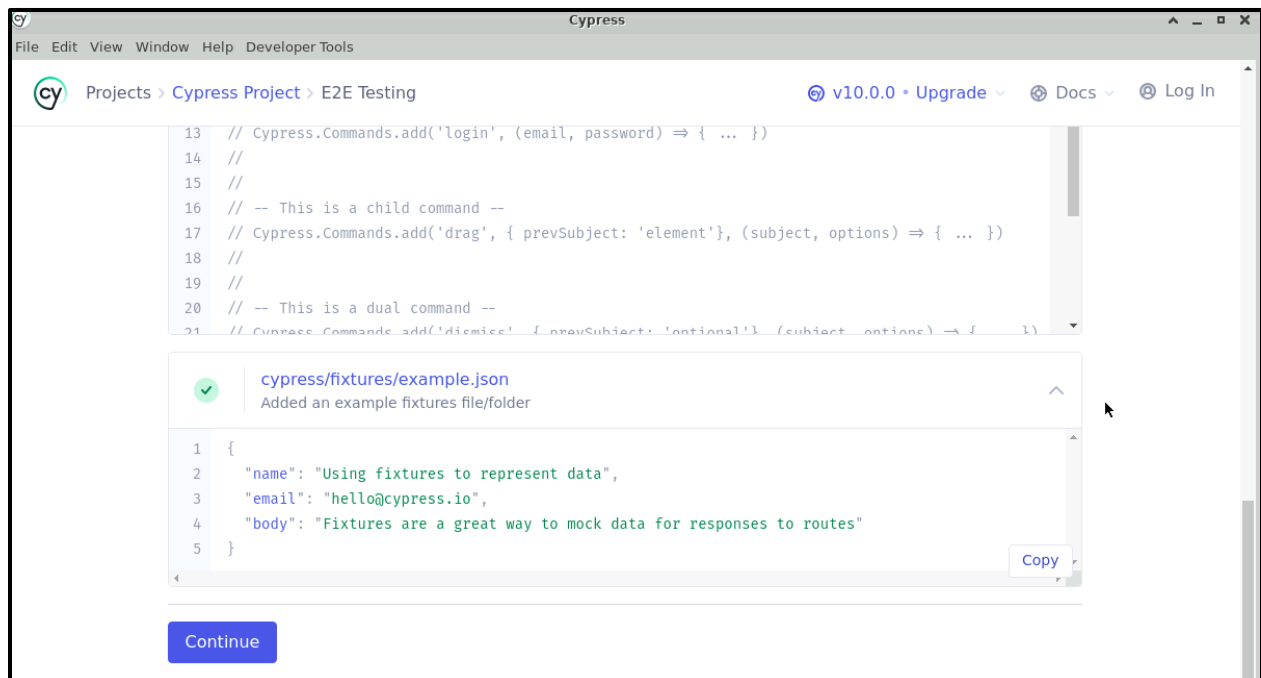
Cypress

File Edit View Window Help Developer Tools

Projects > Cypress Project > E2E Testing

v10.0.0 • Upgrade

Docs

Log In

13 // Cypress.Commands.add('login', (email, password) ⇒ { ... })
14 //
15 //
16 // -- This is a child command --
17 // Cypress.Commands.add('drag', { prevSubject: 'element'}, (subject, options) ⇒ { ... })
18 //
19 //
20 // -- This is a dual command --
21 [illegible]

cypress/fixtures/example.json
Added an example fixtures file/folder

1 {
2 "name": "Using fixtures to represent data",
3 "email": "hello@cypress.io",
4 "body": "Fixtures are a great way to mock data for responses to routes"
5 }

Copy

Continue